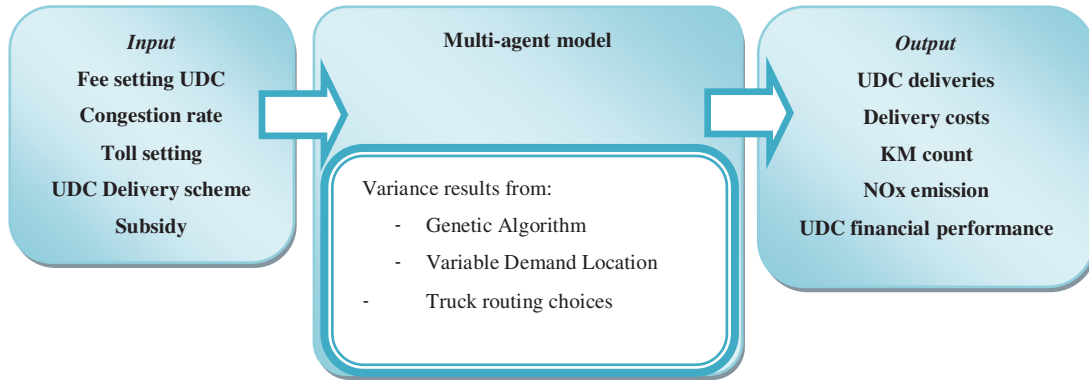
Input
Fee setting UDC
Congestion rate
Toll setting
UDC Delivery scheme
Subsidy

Multi-agent model

Variance results from:
- Genetic Algorithm
- Variable Demand Location
- Truck routing choices

Output
UDC deliveries
Delivery costs
KM count
NOx emission
UDC financial performance